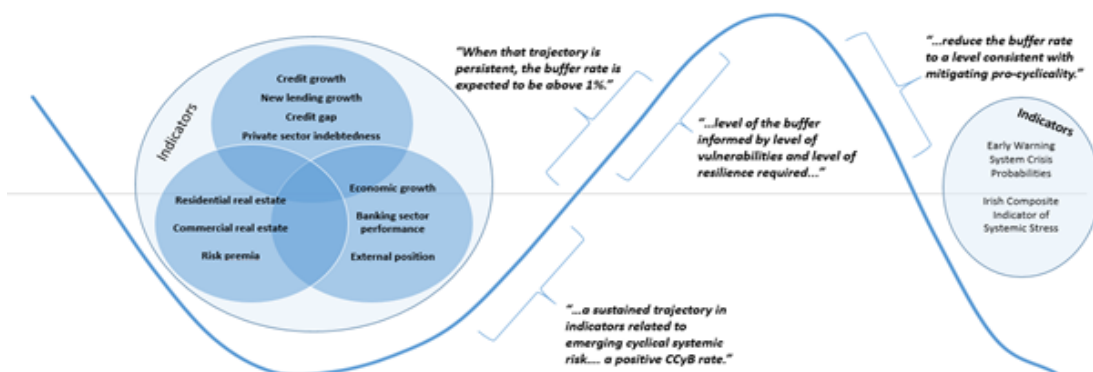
Indicators

Credit growth
New lending growth
Credit gap
Private sector indebtedness

Residential real estate
Commercial real estate
Risk premia

Economic growth
Banking sector performance
External position

"When that trajectory is persistent, the buffer rate is expected to be above 1%."

"...level of the buffer informed by level of vulnerabilities and level of resilience required..."

"...reduce the buffer rate to a level consistent with mitigating pro-cyclicality."

Indicators

Early Warning System Crisis Probabilities

Irish Composite Indicator of Systemic Stress

"...a sustained trajectory in indicators related to emerging cyclical systemic risk.... a positive CCyB rate."